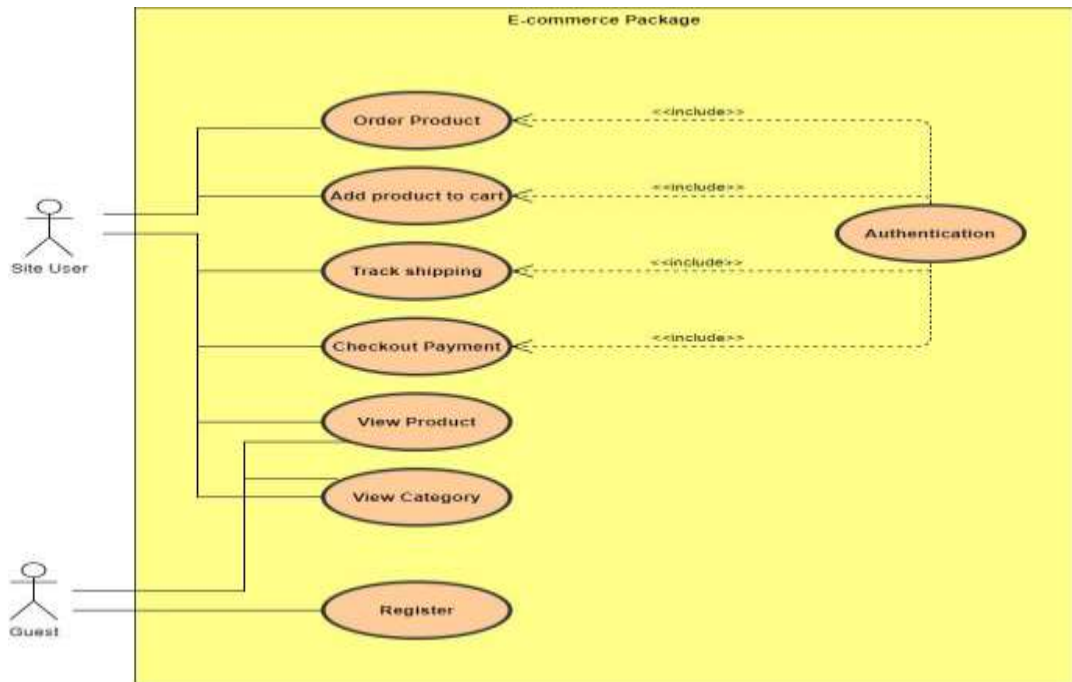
E-commerce Package

Site User

Order Product

<<include>>

Add product to cart

<<include>>

Authentication

Track shipping

<<include>>

Checkout Payment

<<include>>

View Product

View Category

Guest

Register